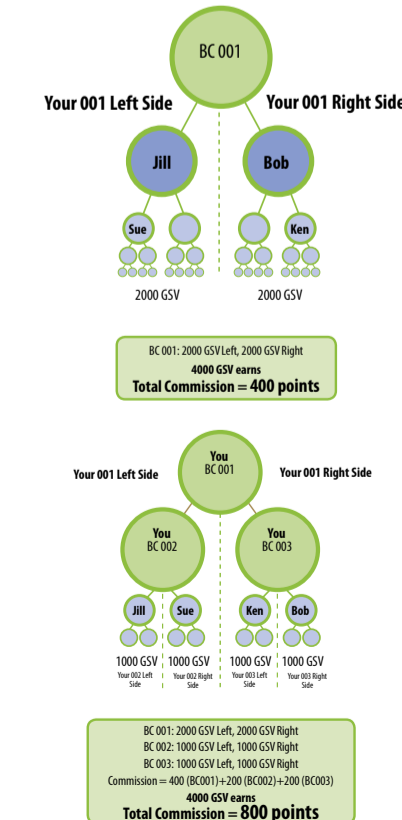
BC 001

Your 001 Left Side

Your 001 Right Side

Jill

Bob

Sue

Ken

2000 GSV

2000 GSV

BC 001: 2000 GSV Left, 2000 GSV Right
4000 GSV earns
Total Commission = 400 points

You
BC 001

Your 001 Left Side

Your 001 Right Side

You
BC 002

You
BC 003

Jill

Sue

Ken

Bob

1000 GSV
Your 002 Left Side

1000 GSV
Your 002 Right Side

1000 GSV
Your 003 Left Side

1000 GSV
Your 003 Right Side

BC 001: 2000 GSV Left, 2000 GSV Right
BC 002: 1000 GSV Left, 1000 GSV Right
BC 003: 1000 GSV Left, 1000 GSV Right
Commission = 400 (BC001)+200 (BC002)+200 (BC003)
4000 GSV earns
Total Commission = 800 points